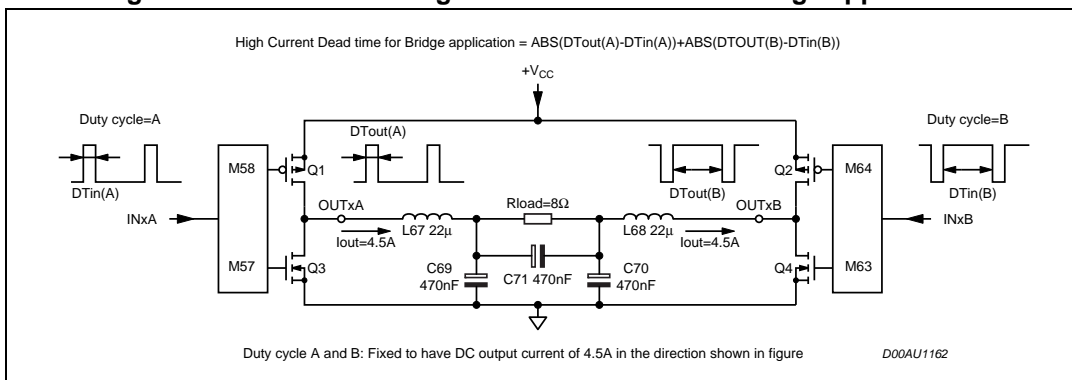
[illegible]

High Current Dead time for Bridge application = ABS(DTout(A)-DTin(A))+ABS(DTOUT(B)-DTin(B))

$+V_{CC}$

Duty cycle=A

DTin(A)

M58

Q1

DTout(A)

INxA

M57

Q3

OUTxA

L67 22µ

Iout=4.5A

Rload=8Ω

C69 470nF

C71 470nF

C70 470nF

L68 22µ

Iout=4.5A

OUTxB

DTout(B)

Q2

M64

Duty cycle=B

DTin(B)

INxB

Q4

M63

Duty cycle A and B: Fixed to have DC output current of 4.5A in the direction shown in figure

D00AU1162